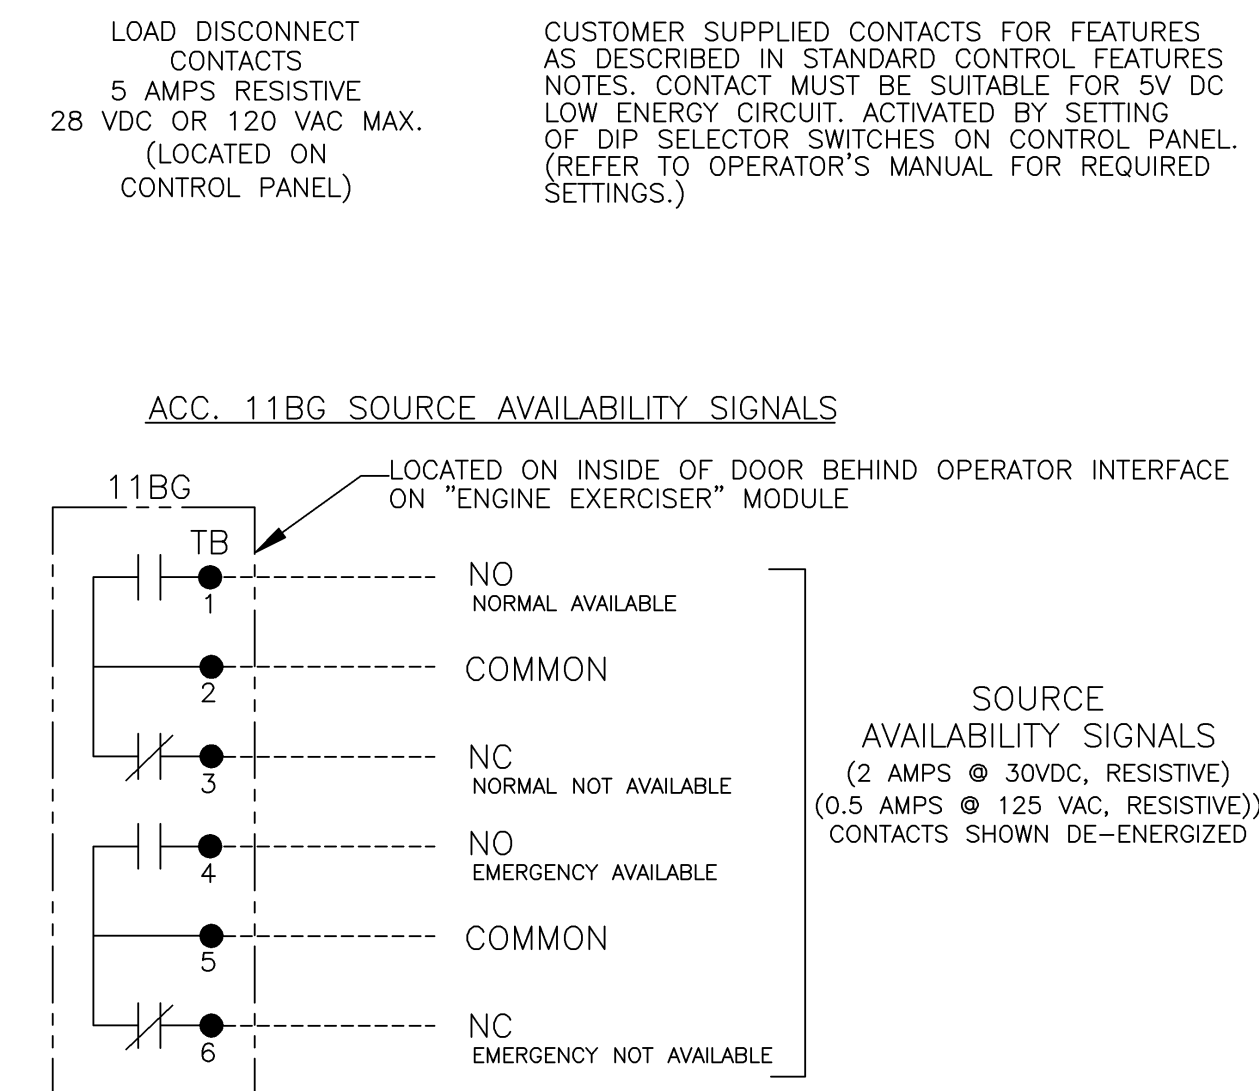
LOAD DISCONNECT
CONTACTS
5 AMPS RESISTIVE
28 VDC OR 120 VAC MAX.
(LOCATED ON
CONTROL PANEL)

CUSTOMER SUPPLIED CONTACTS FOR FEATURES AS DESCRIBED IN STANDARD CONTROL FEATURES NOTES. CONTACT MUST BE SUITABLE FOR 5V DC LOW ENERGY CIRCUIT. ACTIVATED BY SETTING OF DIP SELECTOR SWITCHES ON CONTROL PANEL. (REFER TO OPERATOR'S MANUAL FOR REQUIRED SETTINGS.)

ACC. 11BG SOURCE AVAILABILITY SIGNALS

11BG

LOCATED ON INSIDE OF DOOR BEHIND OPERATOR INTERFACE ON "ENGINE EXERCISER" MODULE

TB

1
NO
NORMAL AVAILABLE

2
COMMON

3
NC
NORMAL NOT AVAILABLE

4
NO
EMERGENCY AVAILABLE

5
COMMON

6
NC
EMERGENCY NOT AVAILABLE

SOURCE
AVAILABILITY SIGNALS
(2 AMPS @ 30VDC, RESISTIVE)
(0.5 AMPS @ 125 VAC, RESISTIVE))
CONTACTS SHOWN DE-ENERGIZED